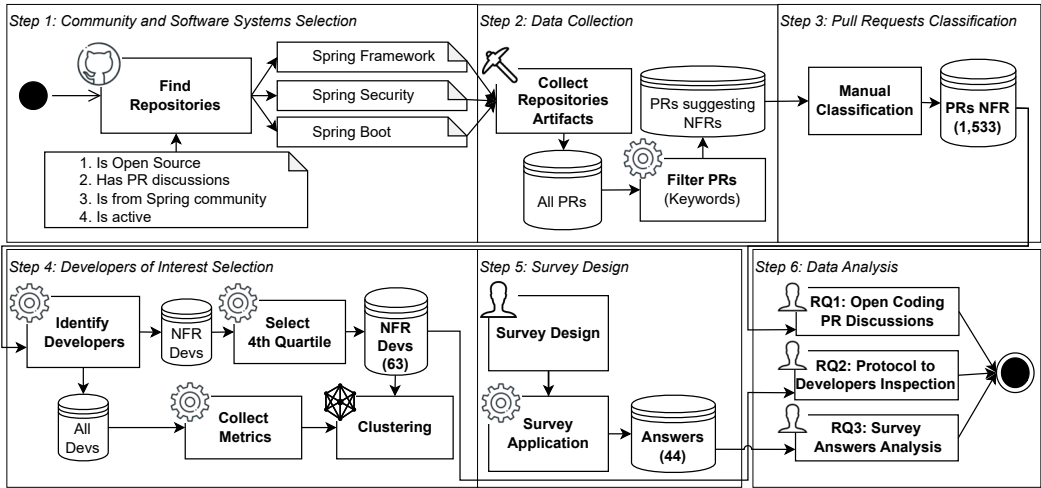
Step 1: Community and Software Systems Selection

Find Repositories

Spring Framework

Spring Security

Spring Boot

1. Is Open Source
2. Has PR discussions
3. Is from Spring community
4. Is active

Step 2: Data Collection

Collect Repositories Artifacts

PRs suggesting NFRs

All PRs

Filter PRs (Keywords)

Step 3: Pull Requests Classification

Manual Classification

PRs NFR (1,533)

Step 4: Developers of Interest Selection

Identify Developers

NFR Devs

Select 4th Quartile

NFR Devs (63)

All Devs

Collect Metrics

Clustering

Step 5: Survey Design

Survey Design

Survey Application

Answers (44)

Step 6: Data Analysis

RQ1: Open Coding PR Discussions

RQ2: Protocol to Developers Inspection

RQ3: Survey Answers Analysis